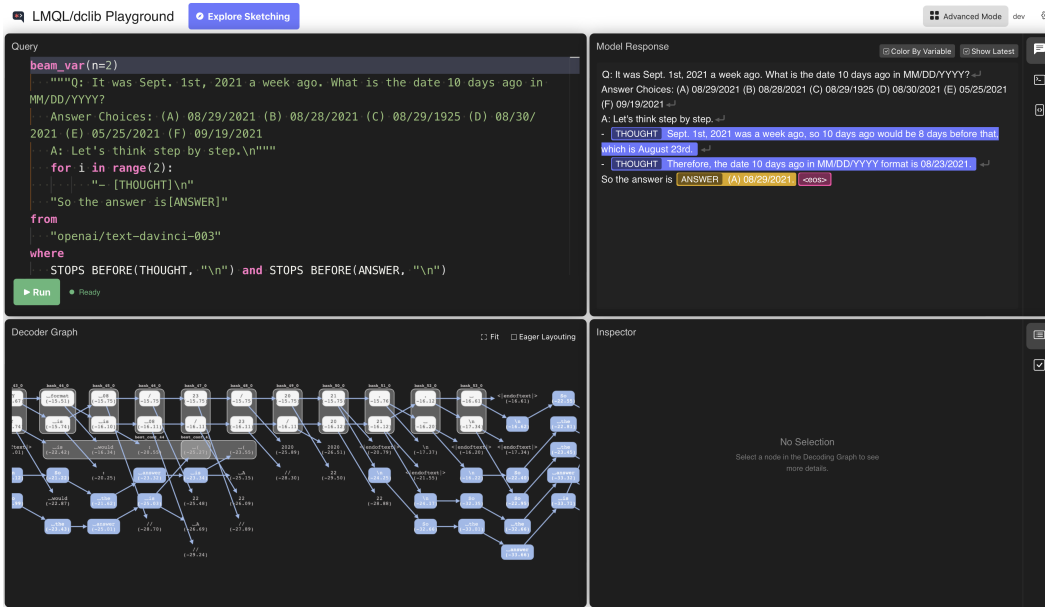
LMQL/dclib Playground

Explore Sketching

Advanced Mode dev

Query

beam_var(n=2)
"""Q: It was Sept. 1st, 2021 a week ago. What is the date 10 days ago in MM/DD/YYYY?
Answer Choices: (A) 08/29/2021 (B) 08/28/2021 (C) 08/29/1925 (D) 08/30/2021 (E) 05/25/2021 (F) 09/19/2021
A: Let's think step by step.\n"""
for i in range(2):
"- [THOUGHT]\n"
"So the answer is[ANSWER]"
from
"openai/text-davinci-003"
where
STOPS BEFORE(THOUGHT, "\n") and STOPS BEFORE(ANSWER, "\n")

Run Ready

Model Response

Color By Variable Show Latest

Q: It was Sept. 1st, 2021 a week ago. What is the date 10 days ago in MM/DD/YYYY?
Answer Choices: (A) 08/29/2021 (B) 08/28/2021 (C) 08/29/1925 (D) 08/30/2021 (E) 05/25/2021 (F) 09/19/2021
A: Let's think step by step.
- THOUGHT Sept. 1st, 2021 was a week ago, so 10 days ago would be 8 days before that, which is August 23rd.
- THOUGHT Therefore, the date 10 days ago in MM/DD/YYYY format is 08/23/2021.
So the answer is ANSWER (A) 08/29/2021 <eos>

Decoder Graph

Fit Eager Layouting

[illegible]

Inspector

No Selection

Select a node in the Decoding Graph to see more details.